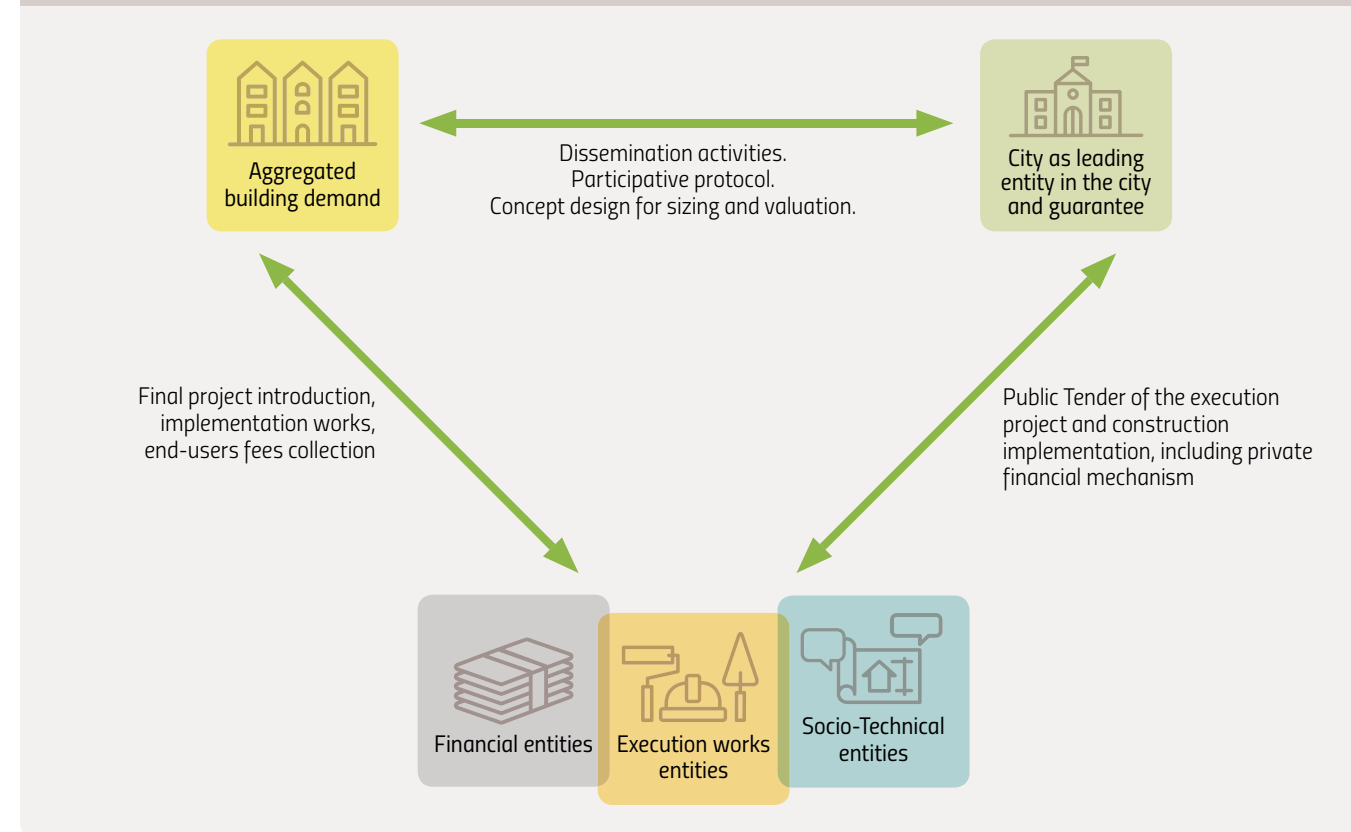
Aggregated building demand

Dissemination activities.
Participative protocol.
Concept design for sizing and valuation.

City as leading entity in the city and guarantee

Final project introduction, implementation works, end-users fees collection

Public Tender of the execution project and construction implementation, including private financial mechanism

Financial entities

Execution works entities

Socio-Technical entities